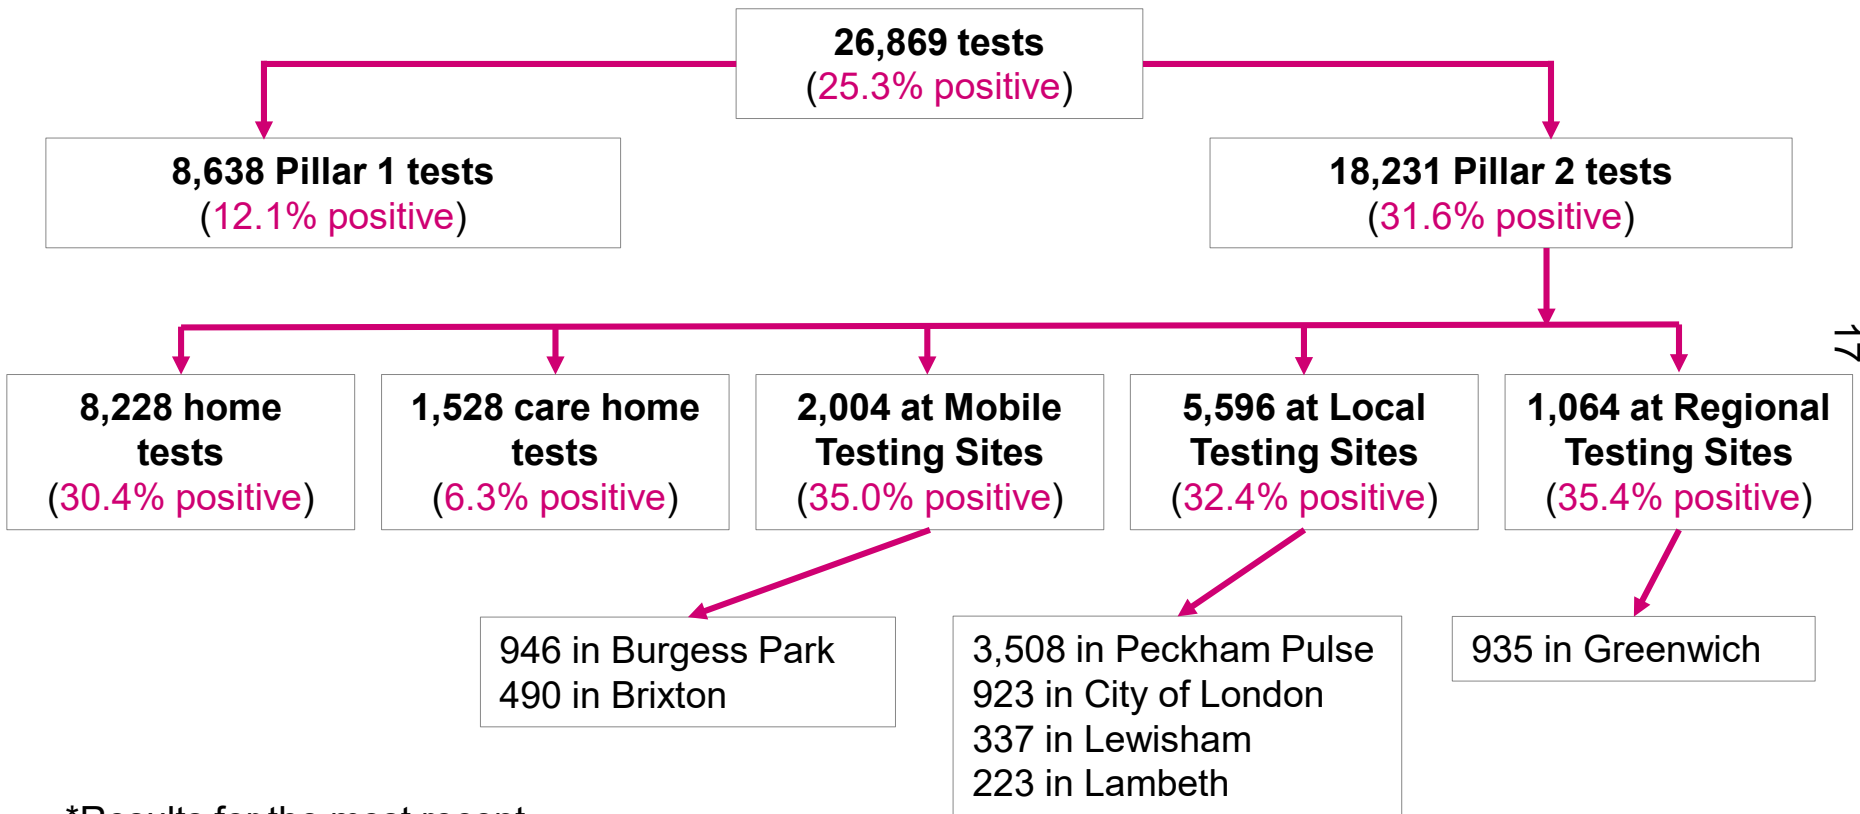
26,869 tests
(25.3% positive)

8,638 Pillar 1 tests
(12.1% positive)

18,231 Pillar 2 tests
(31.6% positive)

17

8,228 home tests
(30.4% positive)

1,528 care home tests
(6.3% positive)

2,004 at Mobile Testing Sites
(35.0% positive)

5,596 at Local Testing Sites
(32.4% positive)

1,064 at Regional Testing Sites
(35.4% positive)

946 in Burgess Park
490 in Brixton

3,508 in Peckham Pulse
923 in City of London
337 in Lewisham
223 in Lambeth

935 in Greenwich

*Results for the most recent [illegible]